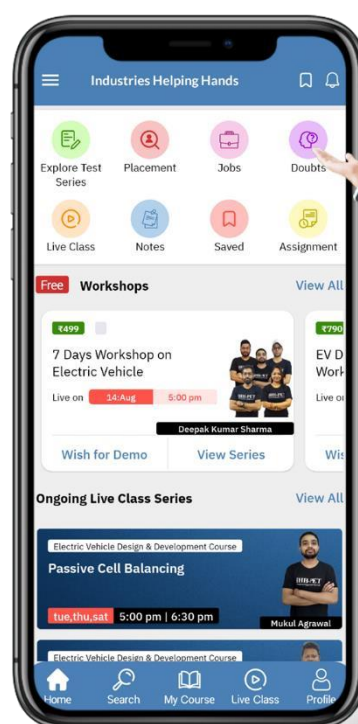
Industries Helping Hands

Explore Test Series
Placement
Jobs
Doubts
Live Class
Notes
Saved
Assignment

Free Workshops
View All

₹499
7 Days Workshop on Electric Vehicle
Live on 14:Aug 5:00 pm
Deepak Kumar Sharma
Wish for Demo
View Series

₹790
EV D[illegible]
Work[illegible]
Live o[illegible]
Wis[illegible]

Ongoing Live Class Series
View All

Electric Vehicle Design & Development Course
Passive Cell Balancing
tue,thu,sat 5:00 pm | 6:30 pm
Mukul Agrawal

Electric Vehicle Design & Development Course

Home
Search
My Course
Live Class
Profile